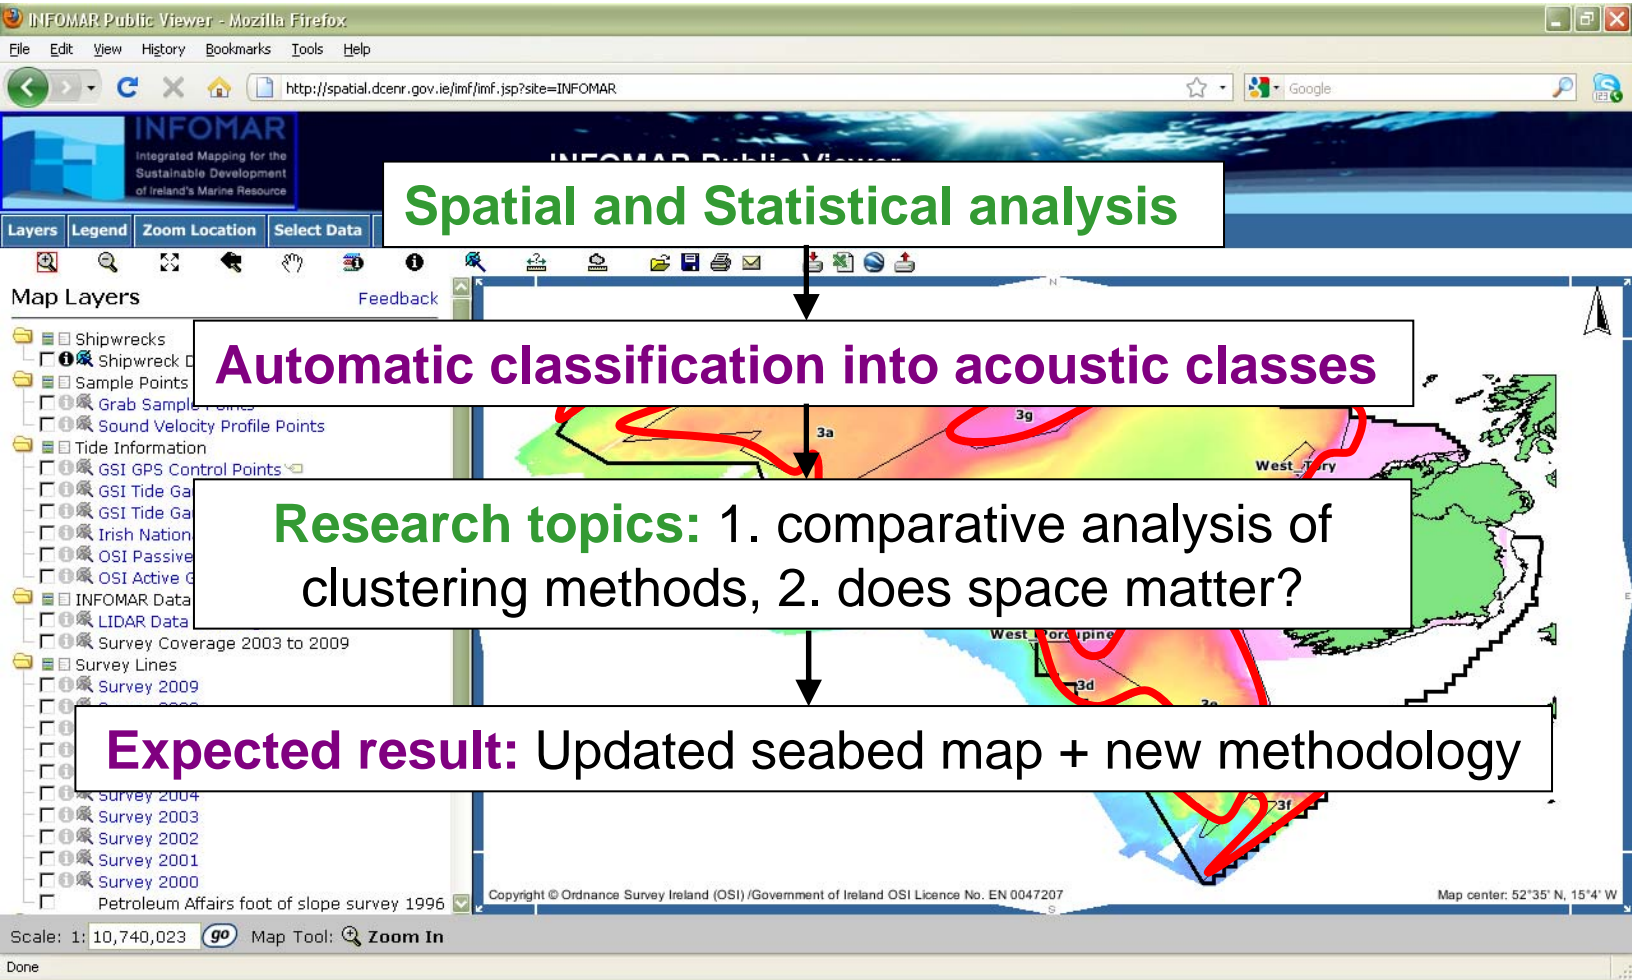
INFOMAR Public Viewer - Mozilla Firefox

File Edit View History Bookmarks Tools Help

http://spatial.dcenr.gov.ie/imf/imf.jsp?site=INFOMAR

Google

INFOMAR
Integrated Mapping for the Sustainable Development of Ireland's Marine Resource

Layers Legend Zoom Location Select Data

Spatial and Statistical analysis

Map Layers Feedback

Shipwrecks
Shipwreck D
Sample Points
Grab Sample
Sound Velocity Profile Points
Tide Information
GSI GPS Control Points
GSI Tide Ga
GSI Tide Ga
Irish Nation
OSI Passive
OSI Active
INFOMAR Data
LIDAR Data
Survey Coverage 2003 to 2009
Survey Lines
Survey 2009
Survey 2004
Survey 2003
Survey 2002
Survey 2001
Survey 2000
Petroleum Affairs foot of slope survey 1996

Automatic classification into acoustic classes

3g
3a
West_Tory
West_Porcupine
3d
3f

Research topics: 1. comparative analysis of clustering methods, 2. does space matter?

Expected result: Updated seabed map + new methodology

Copyright © Ordnance Survey Ireland (OSI) /Government of Ireland OSI Licence No. EN 0047207

Map center: 52°35' N, 15°4' W

Scale: 1: 10,740,023 go Map Tool: Zoom In

Done